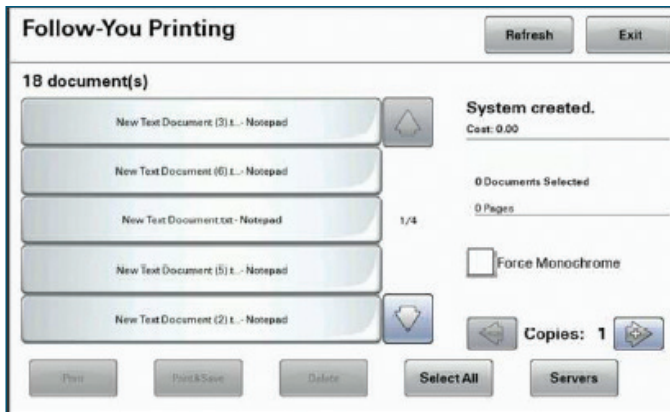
Follow-You Printing

Refresh

Exit

18 document(s)

New Text Document (3).t...- Notepad

New Text Document (6).t...- Notepad

New Text Document.txt - Notepad

1/4

New Text Document (5).t...- Notepad

New Text Document (2).t...- Notepad

System created.

Cost: 0.00

0 Documents Selected

0 Pages

Force Monochrome

Copies: 1

Print

Print&Save

Delete

Select All

Servers